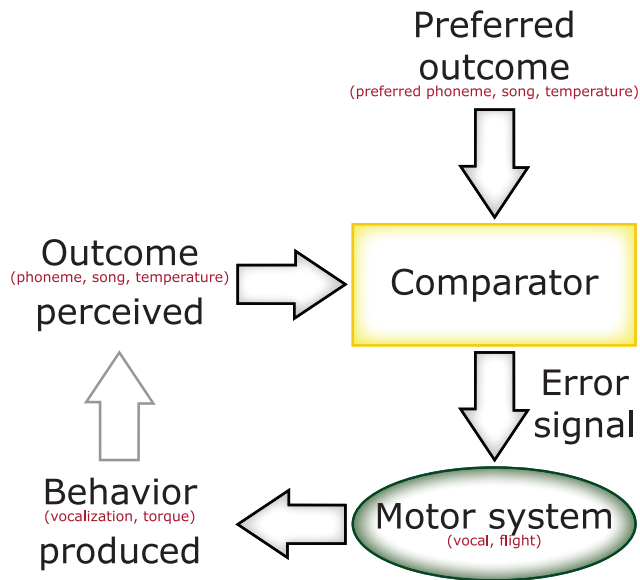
Preferred outcome
(preferred phoneme, song, temperature)

Outcome
(phoneme, song, temperature)
perceived

Comparator

Error signal

Behavior
(vocalization, torque)
produced

Motor system
(vocal, flight)